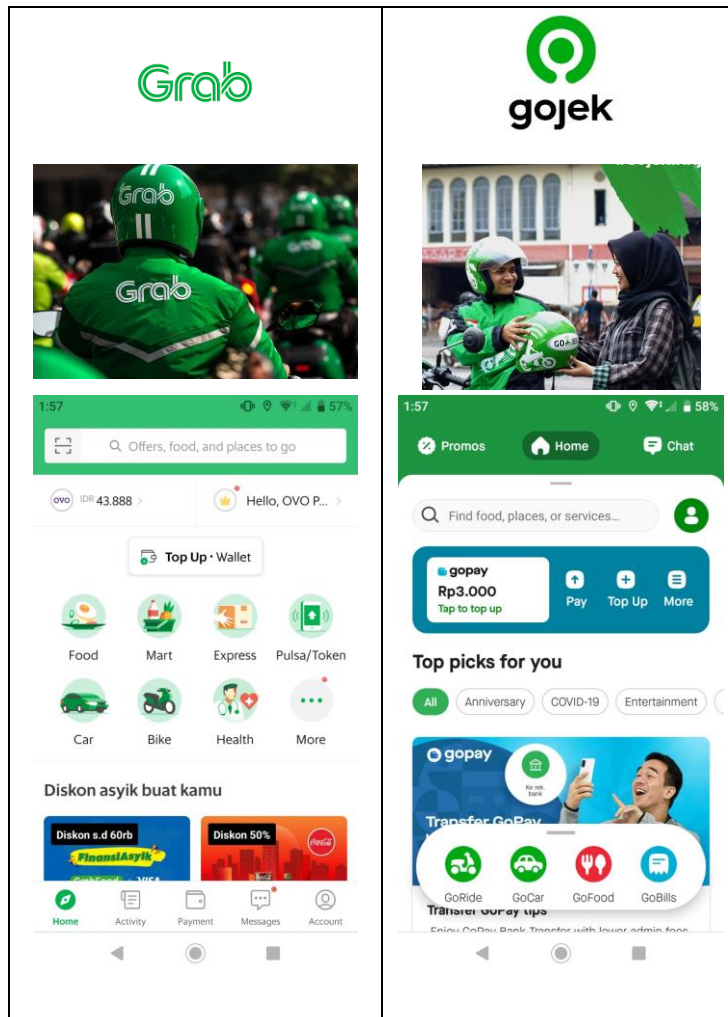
Grab

gojek

Grab
Grab

GO

1:57 57%

Offers, food, and places to go

OVO IDR 43.888 >

Hello, OVO P... >

Top Up • Wallet

Food
Mart
Express
Pulsa/Token
Car
Bike
Health
More

Diskon asyik buat kamu

Diskon s.d 60rb
FinansIAsyik

Diskon 50%

Home
Activity
Payment
Messages
Account

1:57 58%

Promos
Home
Chat

Find food, places, or services...

gopay
Rp3.000
Tap to top up

Pay
Top Up
More

Top picks for you

All
Anniversary
COVID-19
Entertainment

gopay

Ke rek. bank

Transfer GoPay

GoRide
GoCar
GoFood
GoBills

Transfer GoPay tips
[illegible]